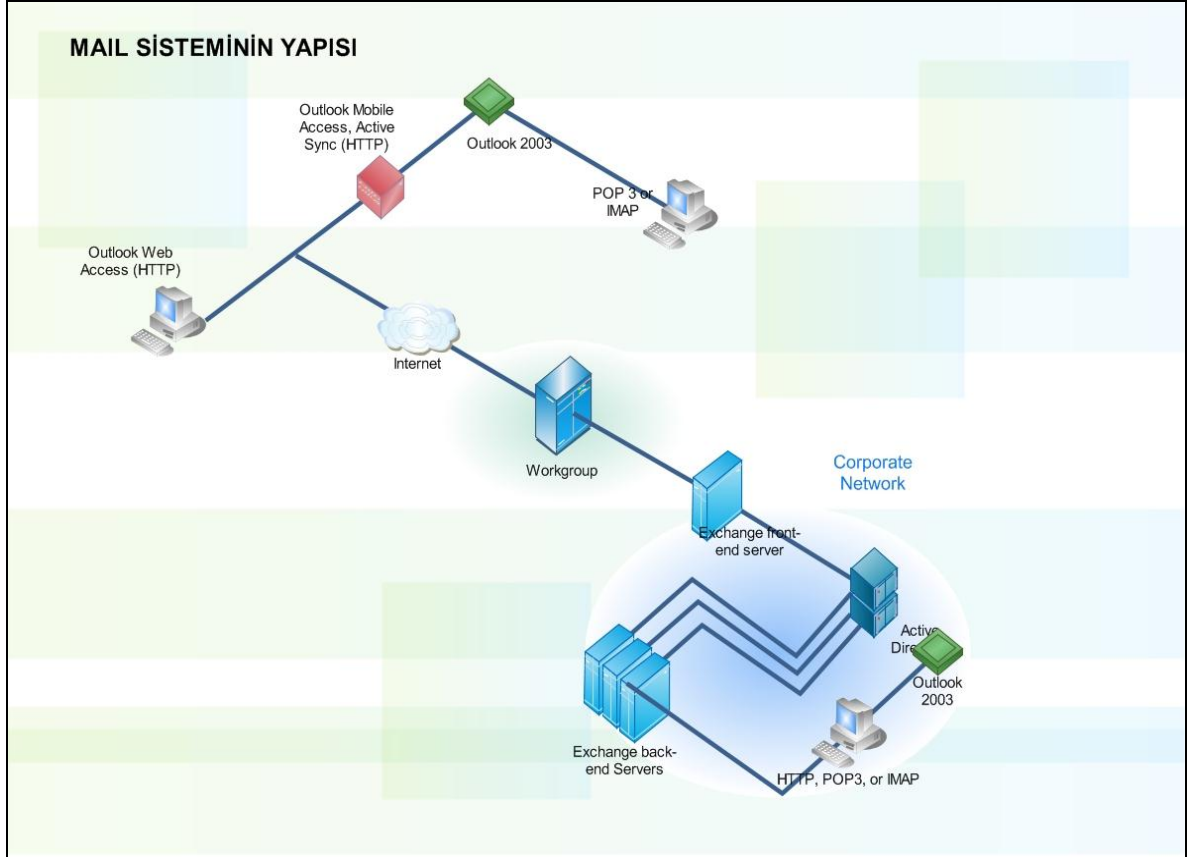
MAIL SİSTEMİNİN YAPISI

Outlook Mobile Access, Active Sync (HTTP)

Outlook 2003

POP 3 or IMAP

Outlook Web Access (HTTP)

Internet

Workgroup

Corporate Network

Exchange front-end server

Active Dire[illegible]

Outlook 2003

Exchange back-end Servers

HTTP, POP3, or IMAP